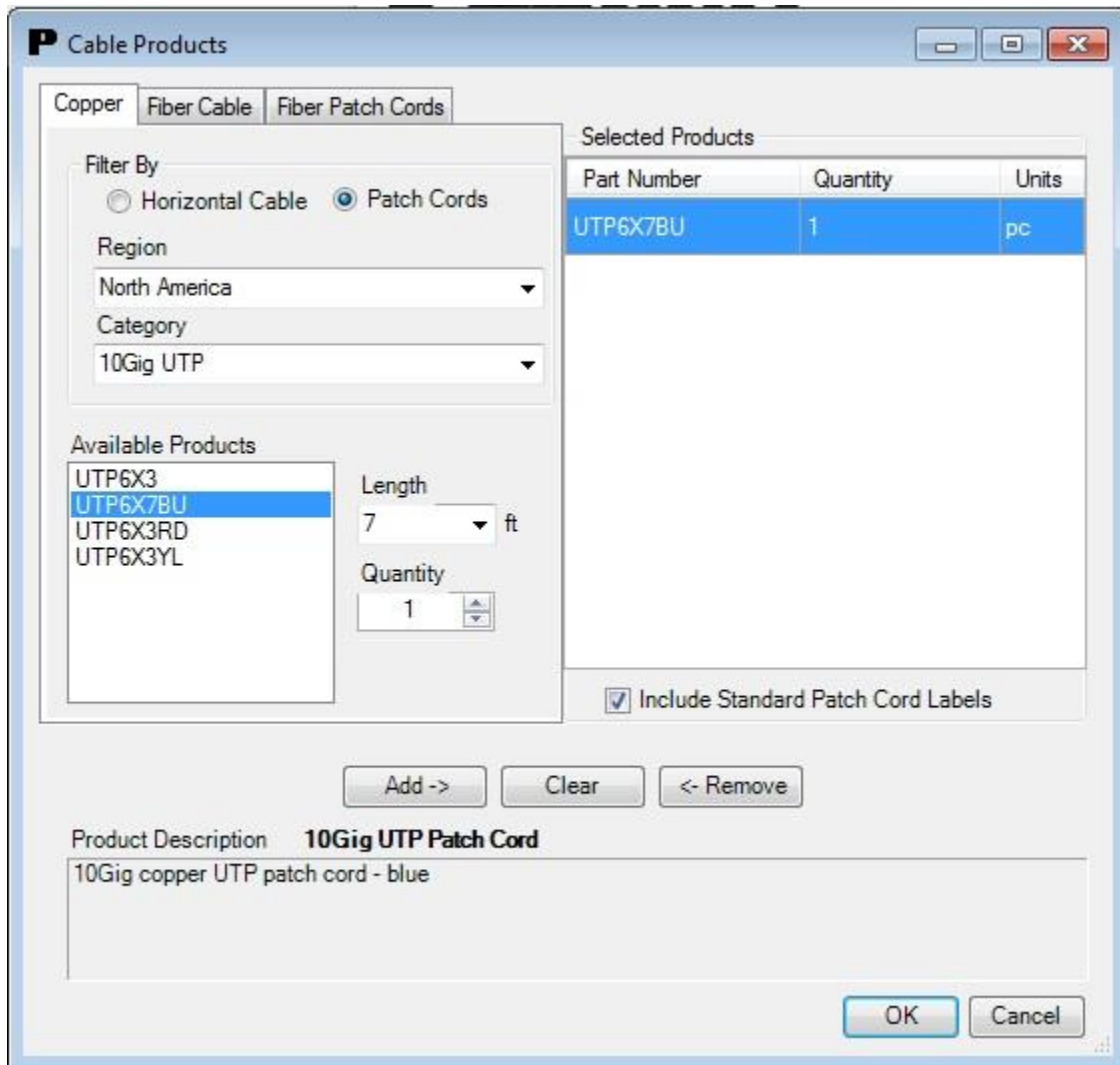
P Cable Products

Copper | Fiber Cable | Fiber Patch Cords

Filter By
Horizontal Cable
Patch Cords

Region
North America

Category
10Gig UTP

Available Products
UTP6X3
UTP6X7BU
UTP6X3RD
UTP6X3YL

Length
7 ft

Quantity
1

Selected Products

| Part Number | Quantity | Units |
|---|---|---|
| UTP6X7BU | 1 | pc |

Include Standard Patch Cord Labels

Add ->
Clear
<- Remove

Product Description **10Gig UTP Patch Cord**

10Gig copper UTP patch cord - blue

OK
Cancel